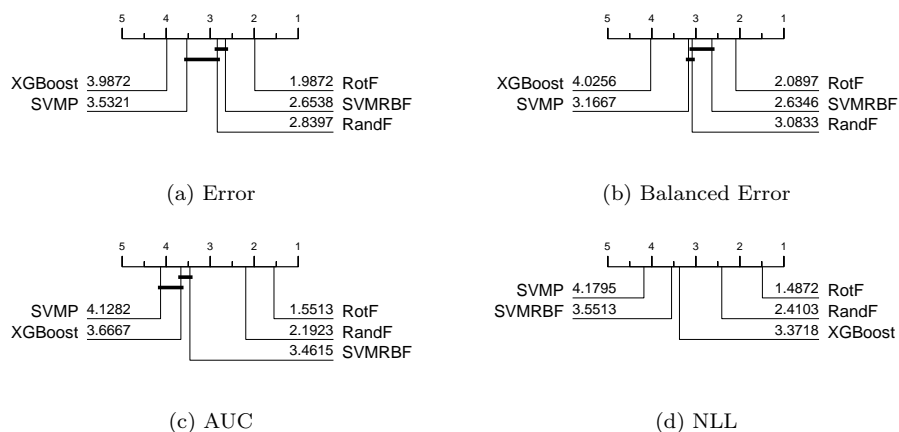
5 4 3 2 1

XGBoost 3.9872
SVMP 3.5321

1.9872 RotF
2.6538 SVMRBF
2.8397 RandF

(a) Error

5 4 3 2 1

XGBoost 4.0256
SVMP 3.1667

2.0897 RotF
2.6346 SVMRBF
3.0833 RandF

(b) Balanced Error

5 4 3 2 1

SVMP 4.1282
XGBoost 3.6667

1.5513 RotF
2.1923 RandF
3.4615 SVMRBF

(c) AUC

5 4 3 2 1

SVMP 4.1795
SVMRBF 3.5513

1.4872 RotF
2.4103 RandF
3.3718 XGBoost

(d) NLL